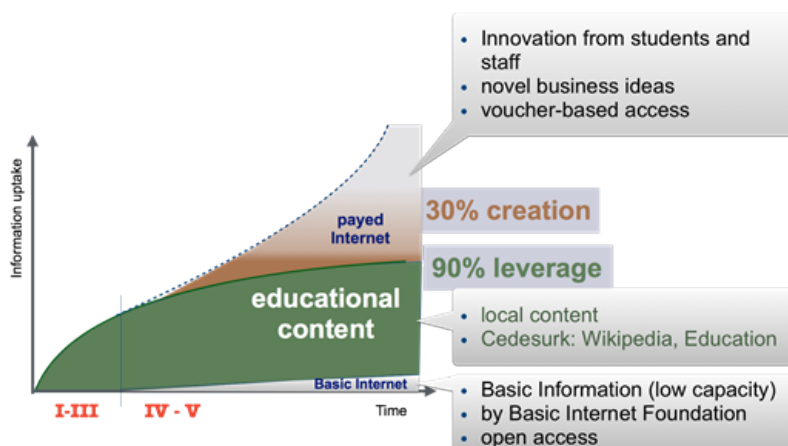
• Innovation from students and staff
• novel business ideas
• voucher-based access

Information uptake

payed Internet

30% creation

90% leverage

educational content

• local content
• Cedesurk: Wikipedia, Education

Basic Internet

• Basic Information (low capacity)
• by Basic Internet Foundation
• open access

I-III

IV - V

Time